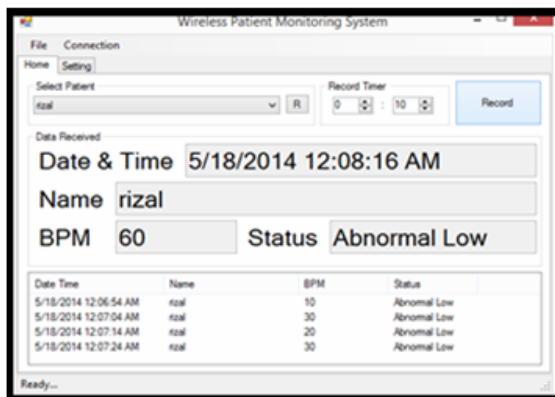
Wireless Patient Monitoring System

File Connection

Home Setting

Select Patient

rizal

R

Record Timer

0 : 10

Record

Data Received

Date & Time 5/18/2014 12:08:16 AM

Name rizal

BPM 60

Status Abnormal Low

| Date Time | Name | BPM | Status |
|---|---|---|---|
| 5/18/2014 12:06:54 AM | rizal | 10 | Abnormal Low |
| 5/18/2014 12:07:04 AM | rizal | 30 | Abnormal Low |
| 5/18/2014 12:07:14 AM | rizal | 20 | Abnormal Low |
| 5/18/2014 12:07:24 AM | rizal | 30 | Abnormal Low |

Ready...